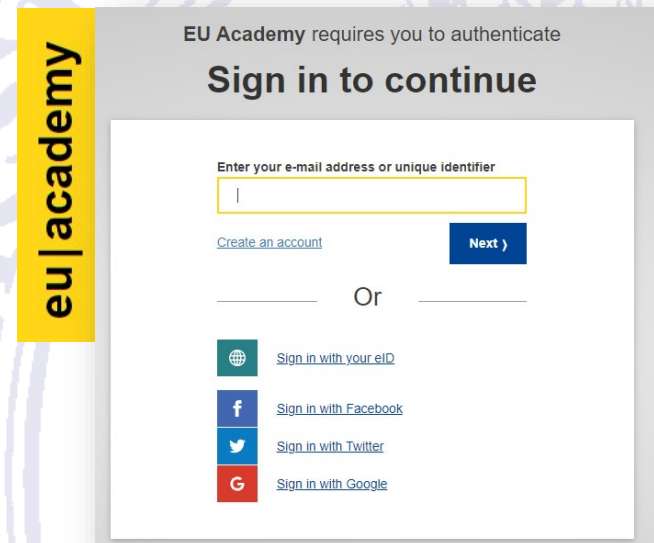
eu|academy

EU Academy requires you to authenticate

Sign in to continue

Enter your e-mail address or unique identifier

Create an account

Next ›

Or

Sign in with your eID

f Sign in with Facebook

Sign in with Twitter

G Sign in with Google